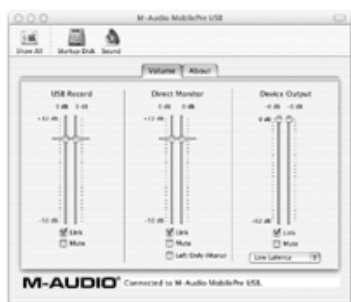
M-Audio MobilePre USB

Show All
Startup Disk
Sound

Volume
About

USB Record
0 dB
0 dB
+12 dB
-12 dB
Link
Mute

Direct Monitor
0 dB
0 dB
+12 dB
-12 dB
Link
Mute
Left Only (Mono)

Device Output
-6 dB
-6 dB
0 dB
-62 dB
Link
Mute
Low Latency

M-AUDIO Connected to M-Audio MobilePre USB.